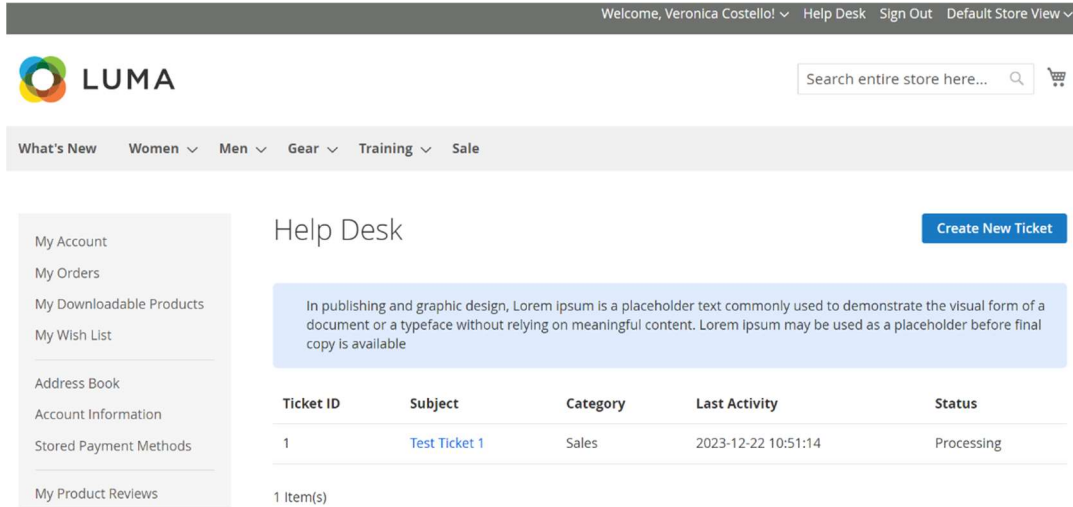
Welcome, Veronica Costello! Help Desk Sign Out Default Store View

LUMA

Search entire store here...

What's New Women Men Gear Training Sale

My Account
My Orders
My Downloadable Products
My Wish List

Address Book
Account Information
Stored Payment Methods

My Product Reviews

Help Desk

Create New Ticket

In publishing and graphic design, Lorem ipsum is a placeholder text commonly used to demonstrate the visual form of a document or a typeface without relying on meaningful content. Lorem ipsum may be used as a placeholder before final copy is available

| Ticket ID | Subject | Category | Last Activity | Status |
|---|---|---|---|---|
| 1 | Test Ticket 1 | Sales | 2023-12-22 10:51:14 | Processing |

1 Item(s)